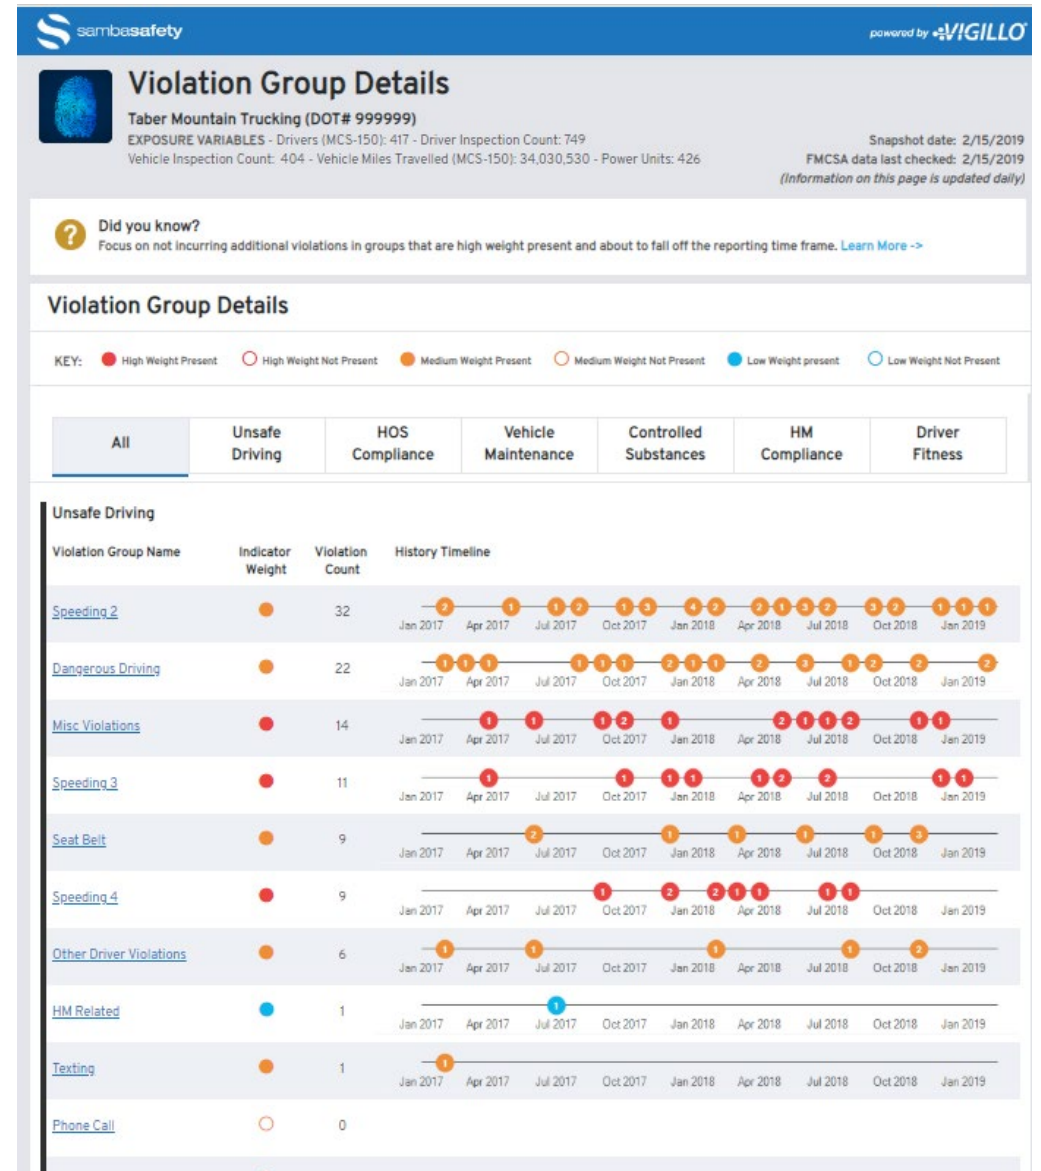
sambasafety

powered by VIGILLO

Violation Group Details

Taber Mountain Trucking (DOT# 999999)
EXPOSURE VARIABLES - Drivers (MCS-150): 417 - Driver Inspection Count: 749
Vehicle Inspection Count: 404 - Vehicle Miles Travelled (MCS-150): 34,030,530 - Power Units: 426

Snapshot date: 2/15/2019
FMCSA data last checked: 2/15/2019
(Information on this page is updated daily)

Did you know?
Focus on not incurring additional violations in groups that are high weight present and about to fall off the reporting time frame. Learn More ->

Violation Group Details

KEY: High Weight Present High Weight Not Present Medium Weight Present Medium Weight Not Present Low Weight present Low Weight Not Present

All | Unsafe Driving | HOS Compliance | Vehicle Maintenance | Controlled Substances | HM Compliance | Driver Fitness

Unsafe Driving

| Violation Group Name | Indicator Weight | Violation Count | History Timeline |
|---|---|---|---|
| Speeding 2 | | 32 | 2 1 1 2 1 1 4 2 2 1 3 2 3 2 1 1 1 |
| Dangerous Driving | | 22 | 1 1 1 1 1 1 2 1 1 2 3 1 2 2 2 |
| Misc Violations | | 14 | 1 1 1 2 1 2 1 1 2 1 1 |
| Speeding 3 | | 11 | 1 1 1 1 1 2 2 1 1 |
| Seat Belt | | 9 | 2 1 1 1 1 3 |
| Speeding 4 | | 9 | 1 2 2 1 1 1 1 |
| Other Driver Violations | | 6 | 1 1 1 1 2 |
| HM Related | | 1 | 1 |
| Texting | | 1 | 1 |
| Phone Call | | 0 | |

Jan 2017 Apr 2017 Jul 2017 Oct 2017 Jan 2018 Apr 2018 Jul 2018 Oct 2018 Jan 2019